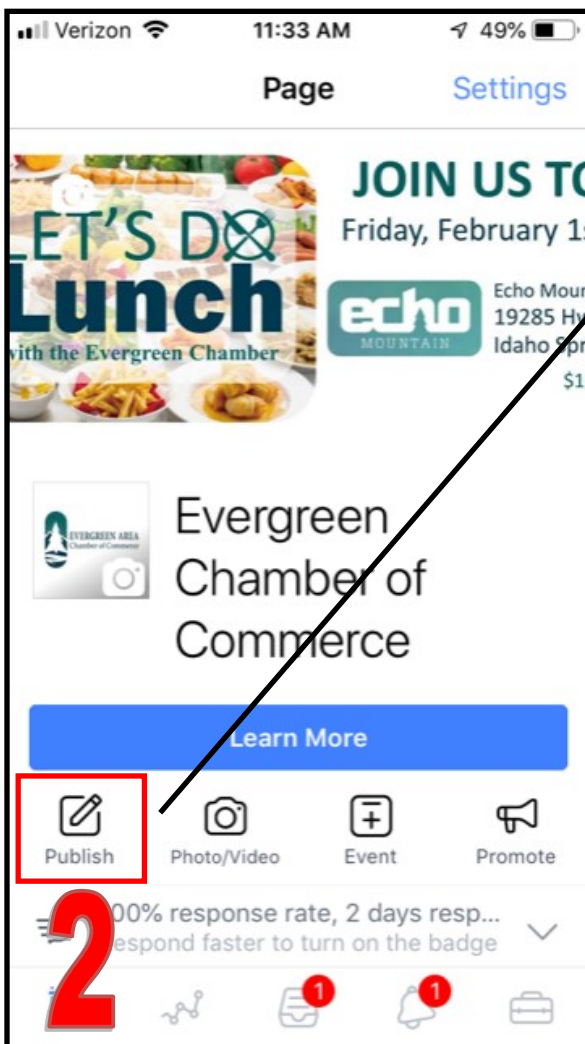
Verizon 11:33 AM 49%

Page Settings

LET'S DO Lunch with the Evergreen Chamber

JOIN US TO

Friday, February 1s

echo MOUNTAIN

Echo Moun
19285 Hy
Idaho Spr
$1

EVERGREEN AREA Chamber of Commerce

Evergreen Chamber of Commerce

Learn More

Publish Photo/Video Event Promote

2

00% response rate, 2 days resp...
espond faster to turn on the badge

1 1